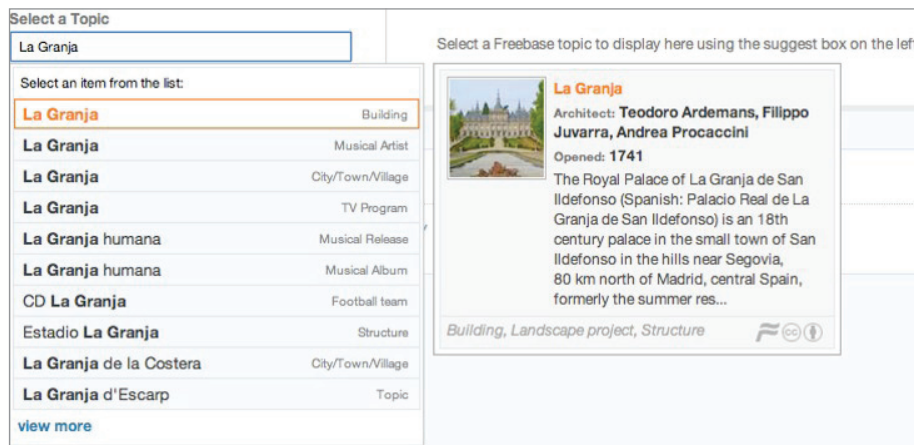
Select a Topic

La Granja

Select a Freebase topic to display here using the suggest box on the lef

Select an item from the list:

La Granja Building
La Granja Musical Artist
La Granja City/Town/Village
La Granja TV Program
La Granja humana Musical Release
La Granja humana Musical Album
CD La Granja Football team
Estadio La Granja Structure
La Granja de la Costera City/Town/Village
La Granja d'Escarp Topic
view more

La Granja

Architect: Teodoro Ardemans, Filippo Juvarra, Andrea Procaccini

Opened: 1741

The Royal Palace of La Granja de San Ildefonso (Spanish: Palacio Real de La Granja de San Ildefonso) is an 18th century palace in the small town of San Ildefonso in the hills near Segovia, 80 km north of Madrid, central Spain, formerly the summer res...

Building, Landscape project, Structure